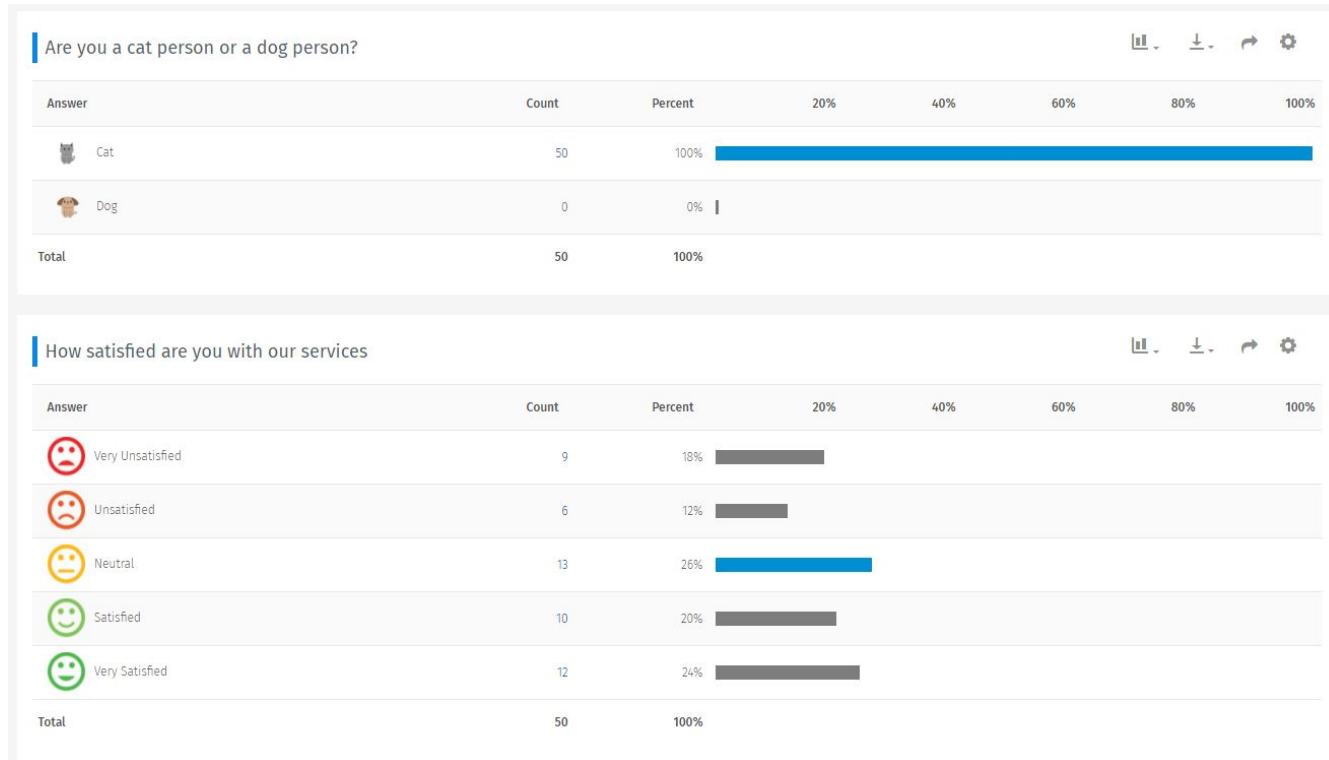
Are you a cat person or a dog person?

| Answer | Count | Percent | 20% | 40% | 60% | 80% | 100% |
|---|---|---|---|---|---|---|---|
| Cat | 50 | 100% | | | | | |
| Dog | 0 | 0% | | | | | |
| Total | 50 | 100% | | | | | |

How satisfied are you with our services

| Answer | Count | Percent | 20% | 40% | 60% | 80% | 100% |
|---|---|---|---|---|---|---|---|
| Very Unsatisfied | 9 | 18% | | | | | |
| Unsatisfied | 6 | 12% | | | | | |
| Neutral | 13 | 26% | | | | | |
| Satisfied | 10 | 20% | | | | | |
| Very Satisfied | 12 | 24% | | | | | |
| Total | 50 | 100% | | | | | |